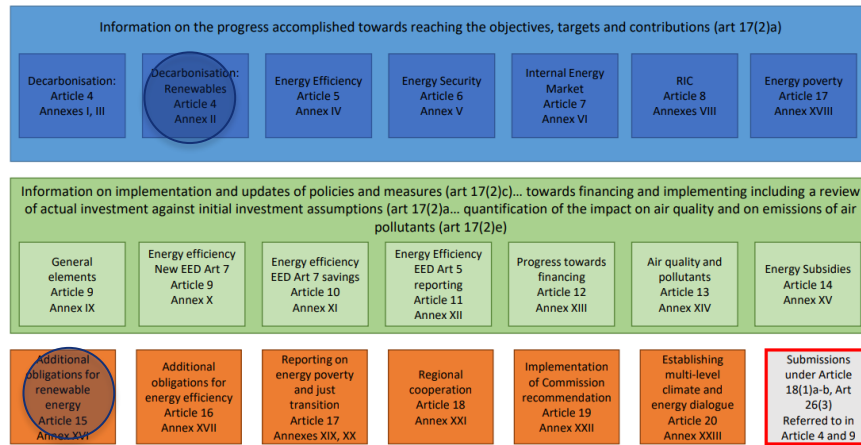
Information on the progress accomplished towards reaching the objectives, targets and contributions (art 17(2)a)

Decarbonisation: Article 4 Annexes I, III

Decarbonisation: Renewables Article 4 Annex II

Energy Efficiency Article 5 Annex IV

Energy Security Article 6 Annex V

Internal Energy Market Article 7 Annex VI

RIC Article 8 Annexes VIII

Energy poverty Article 17 Annex XVIII

Information on implementation and updates of policies and measures (art 17(2)c)… towards financing and implementing including a review of actual investment against initial investment assumptions (art 17(2)a… quantification of the impact on air quality and on emissions of air pollutants (art 17(2)e)

General elements Article 9 Annex IX

Energy efficiency New EED Art 7 Article 9 Annex X

Energy efficiency EED Art 7 savings Article 10 Annex XI

Energy Efficiency EED Art 5 reporting Article 11 Annex XII

Progress towards financing Article 12 Annex XIII

Air quality and pollutants Article 13 Annex XIV

Energy Subsidies Article 14 Annex XV

Additional obligations for renewable energy Article 15 Annex XVI

Additional obligations for energy efficiency Article 16 Annex XVII

Reporting on energy poverty and just transition Article 17 Annexes XIX, XX

Regional cooperation Article 18 Annex XXI

Implementation of Commission recommendation Article 19 Annex XXII

Establishing multi-level climate and energy dialogue Article 20 Annex XXIII

Submissions under Article 18(1)a-b, Art 26(3) Referred to in Article 4 and 9